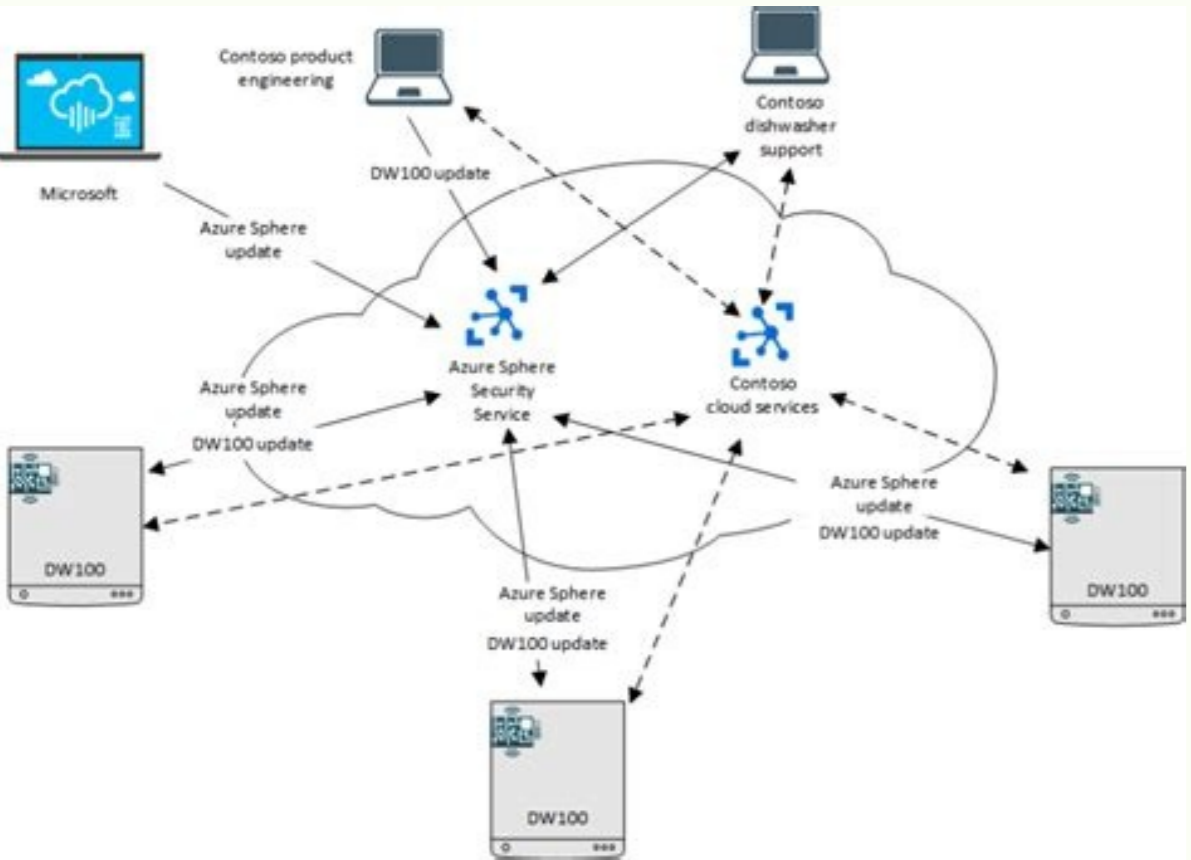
Contoso product engineering

Contoso dishwasher support

Microsoft

DW100 update

Azure Sphere update

Azure Sphere Security Service

Contoso cloud services

Azure Sphere update

DW100 update

DW100

Azure Sphere update

DW100 update

DW100

Azure Sphere update

DW100 update

DW100